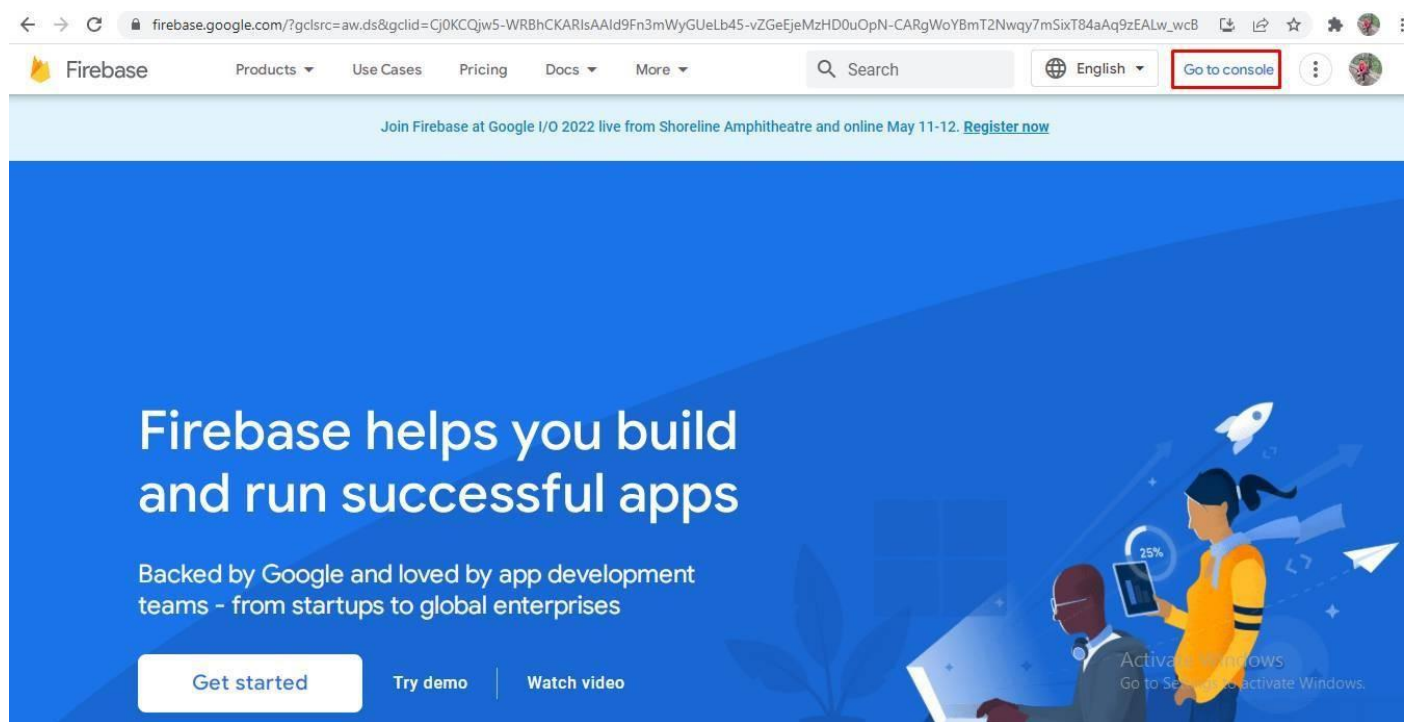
firebase.google.com/?gclsrc=aw.ds&gclid=Cj0KCQjw5-WRBhCKARIsAAId9Fn3mWyGUeLb45-vZGeEjeMzHD0uOpN-CARgWoYBmT2Nwqy7mSixT84aAq9zEALw_wcB

Firebase Products Use Cases Pricing Docs More Search English Go to console

Join Firebase at Google I/O 2022 live from Shoreline Amphitheatre and online May 11-12. Register now

Firebase helps you build and run successful apps

Backed by Google and loved by app development teams - from startups to global enterprises

Get started Try demo Watch video

25%

Activa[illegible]dows
Go to Se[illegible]activate Windows.